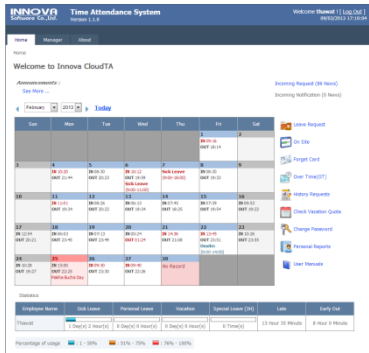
INNOVA Software Co.,ltd.

Time Attendance System
Version 1.1.0

Welcome Thawat | Log Out |
09/03/2013 17:10:04

Home | Manager | About

Welcome to Innova CloudTA

Announcements :
See More ...

February 2013 Today

| Sun | Mon | Tue | Wed | Thu | Fri | Sat |
|---|---|---|---|---|---|---|
| | | | | | 1 IN 08:45 OUT 18:14 | 2 |
| 3 | 4 IN 10:20 OUT 22:44 | 5 IN 08:50 OUT 18:50 | 6 IN 08:30 OUT 19:06 Sick Leave (9:00~11:00) | 7 Sick Leave (9:00~18:00) | 8 IN 08:38 OUT 18:21 | 9 |
| 10 | 11 IN 11:01 OUT 18:34 | 12 IN 08:52 OUT 18:03 | 13 IN 08:32 OUT 18:53 | 14 IN 07:40 OUT 18:20 | 15 IN 08:28 OUT 18:04 | 16 |
| 17 | 18 IN 09:03 OUT 19:49 | 19 IN 07:13 OUT 23:49 | 20 IN 08:48 OUT 11:24 | 21 IN 14:36 OUT 21:08 | 22 IN 12:45 OUT 21:51 OnsIte (9:00~14:00) | 23 |
| 24 | 25 IN 10:05 OUT 19:27 Makha Bucha Day | 26 IN 09:00 OUT 23:30 | 27 IN 08:48 OUT 23:06 | 28 No Record | | |

Incoming Request (99 News)
Incoming Notification (5 News)

Leave Request
On Site
Forget Card
Over Time(OT)
History Requests
Check Vacation Quota
Change Password
Personal Reports
User Manuals

Statistics

| Employee Name | Sick Leave | Personal Leave | Vacation | Special Leave (IH) | Late | Early Out |
|---|---|---|---|---|---|---|
| Thawat | 1 Day(s) 2 Hour(s) | 0 Day(s) 0 Hour(s) | 0 Day(s) 0 Hour(s) | 0 Time(s) | 13 Hour 30 Minute | 8 Hour 0 Minute |

Percentage of usage: 1 - 50% 51% - 75% 76% - 100%